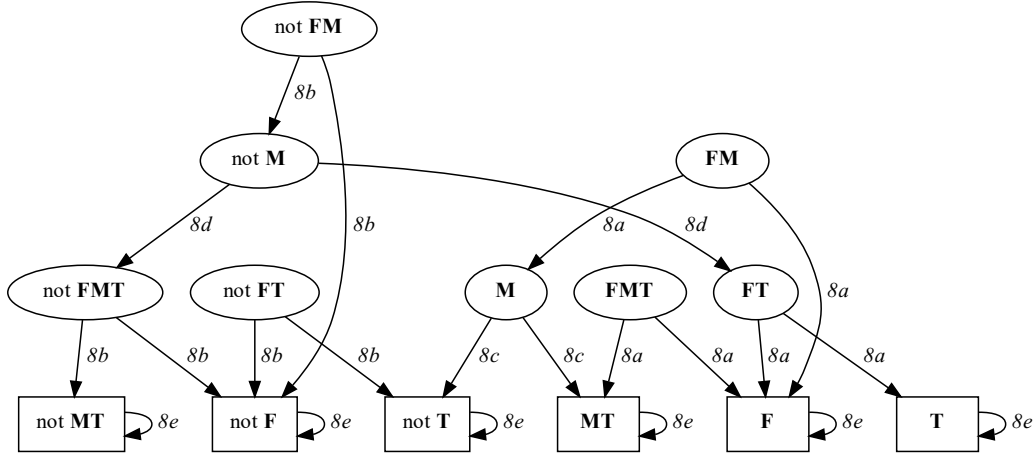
not **FM**

8b

not **M**

**FM**

8d

8b

8a

8d

8a

not **FMT**

not **FT**

**M**

**FMT**

**FT**

8b

8b

8b

8b

8c

8c

8a

8a

8a

8a

not **MT** 8e

not **F** 8e

not **T** 8e

**MT** 8e

**F** 8e

**T** 8e